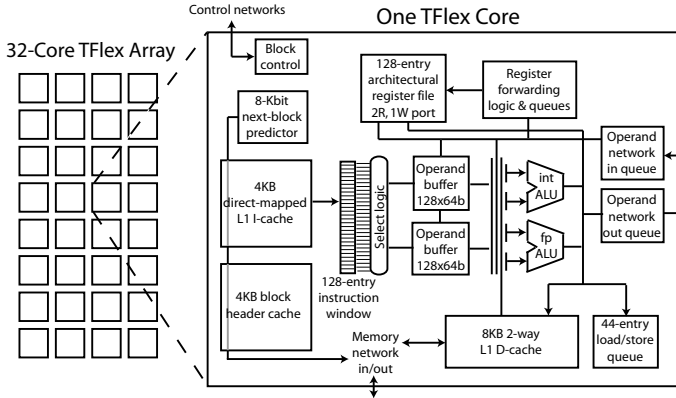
Control networks

One TFlex Core

32-Core TFlex Array

Block control

128-entry architectural register file 2R, 1W port

Register forwarding logic & queues

8-Kbit next-block predictor

4KB direct-mapped L1 I-cache

Select logic

Operand buffer 128x64b

int ALU

Operand network in queue

Operand network out queue

Operand buffer 128x64b

fp ALU

4KB block header cache

128-entry instruction window

Memory network in/out

8KB 2-way L1 D-cache

44-entry load/store queue